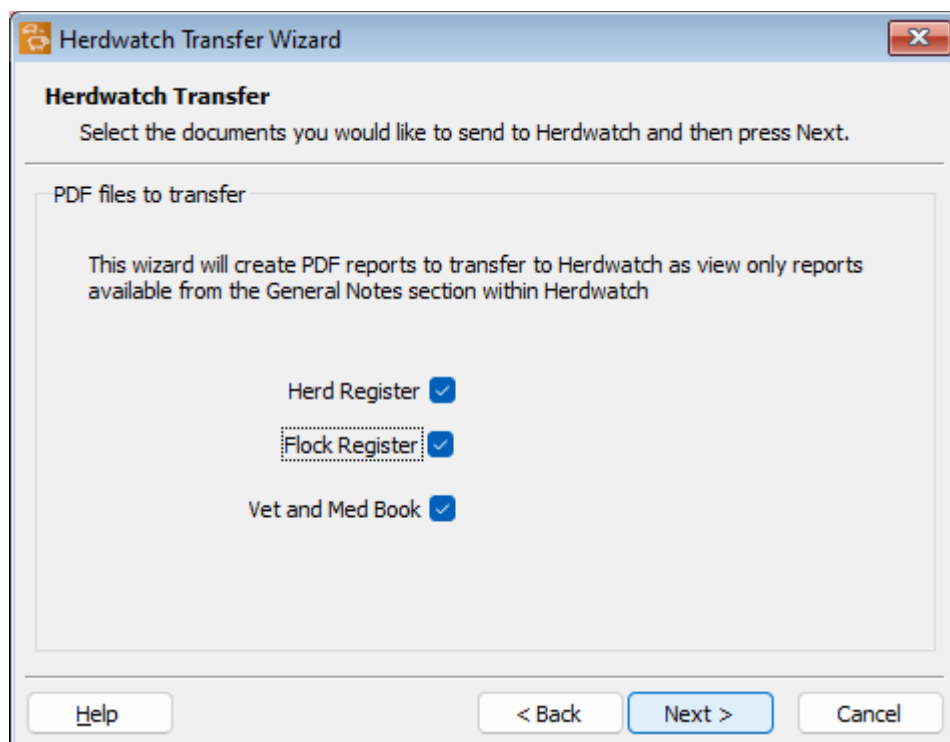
Herdwatch Transfer Wizard

Herdwatch Transfer

Select the documents you would like to send to Herdwatch and then press Next.

PDF files to transfer

This wizard will create PDF reports to transfer to Herdwatch as view only reports available from the General Notes section within Herdwatch

Herd Register

Flock Register

Vet and Med Book

Help

< Back

Next >

Cancel